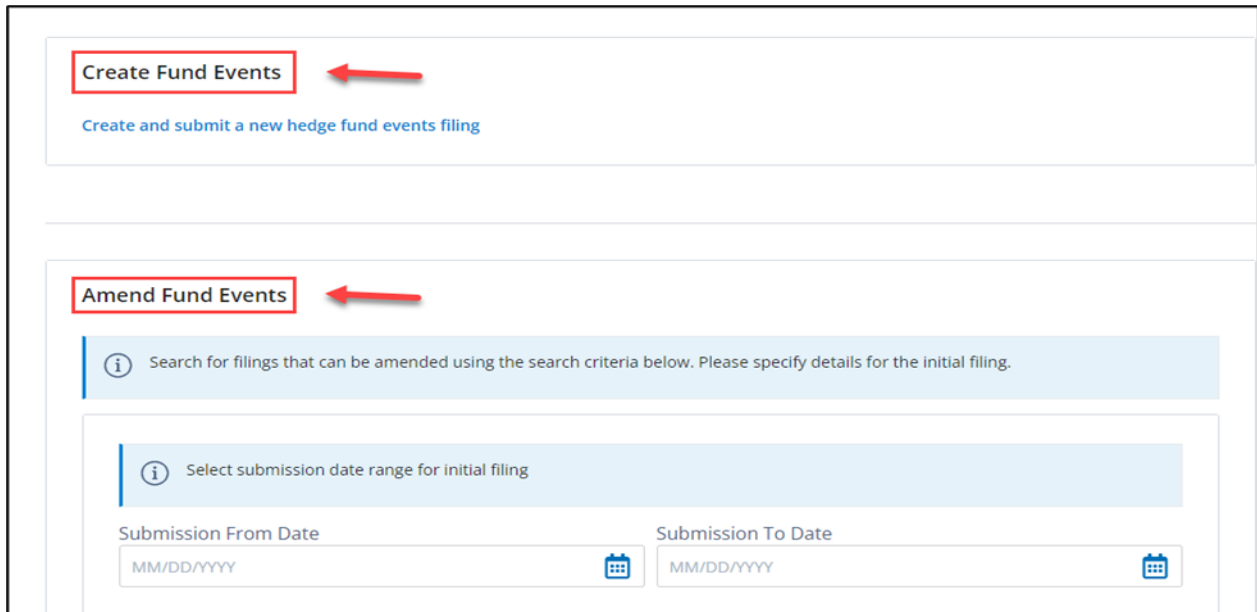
Create Fund Events

Create and submit a new hedge fund events filing

Amend Fund Events

ⓘ Search for filings that can be amended using the search criteria below. Please specify details for the initial filing.

ⓘ Select submission date range for initial filing

Submission From Date

MM/DD/YYYY

Submission To Date

MM/DD/YYYY